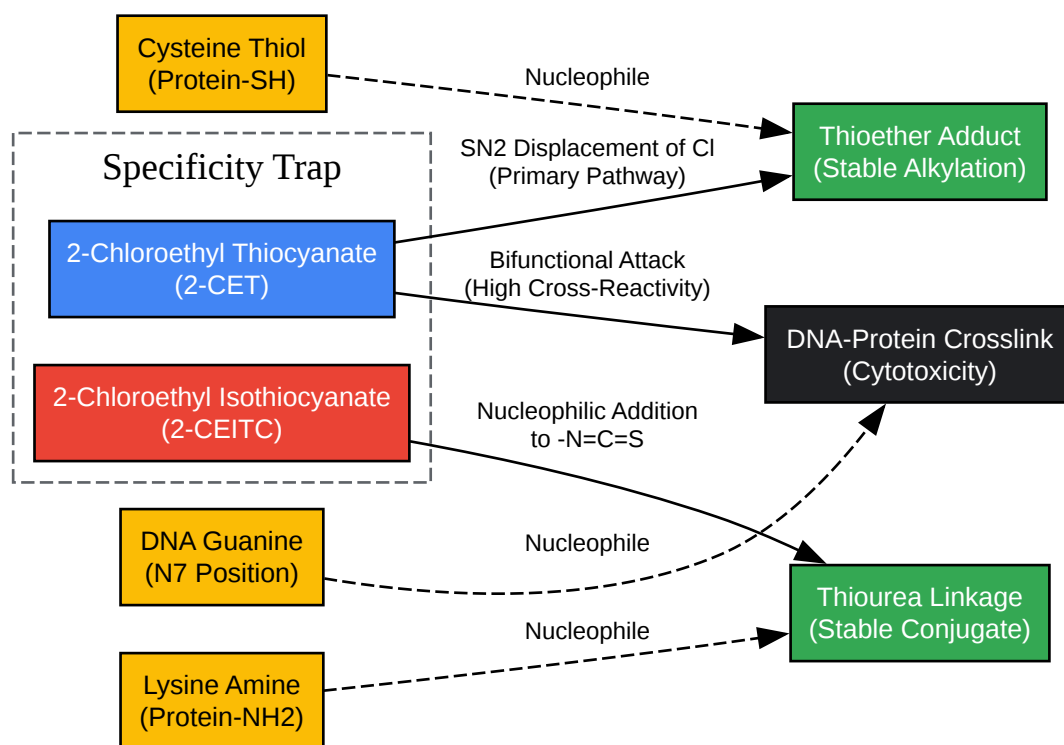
Cysteine Thiol
(Protein-SH)

Nucleophile

Thioether Adduct
(Stable Alkylation)

Specificity Trap

SN2 Displacement of Cl
(Primary Pathway)

2-Chloroethyl Thiocyanate
(2-CET)

Bifunctional Attack
(High Cross-Reactivity)

DNA-Protein Crosslink
(Cytotoxicity)

2-Chloroethyl Isothiocyanate
(2-CEITC)

Nucleophilic Addition
to -N=C=S

DNA Guanine
(N7 Position)

Nucleophile

Thiourea Linkage
(Stable Conjugate)

Nucleophile

Lysine Amine
(Protein-NH2)